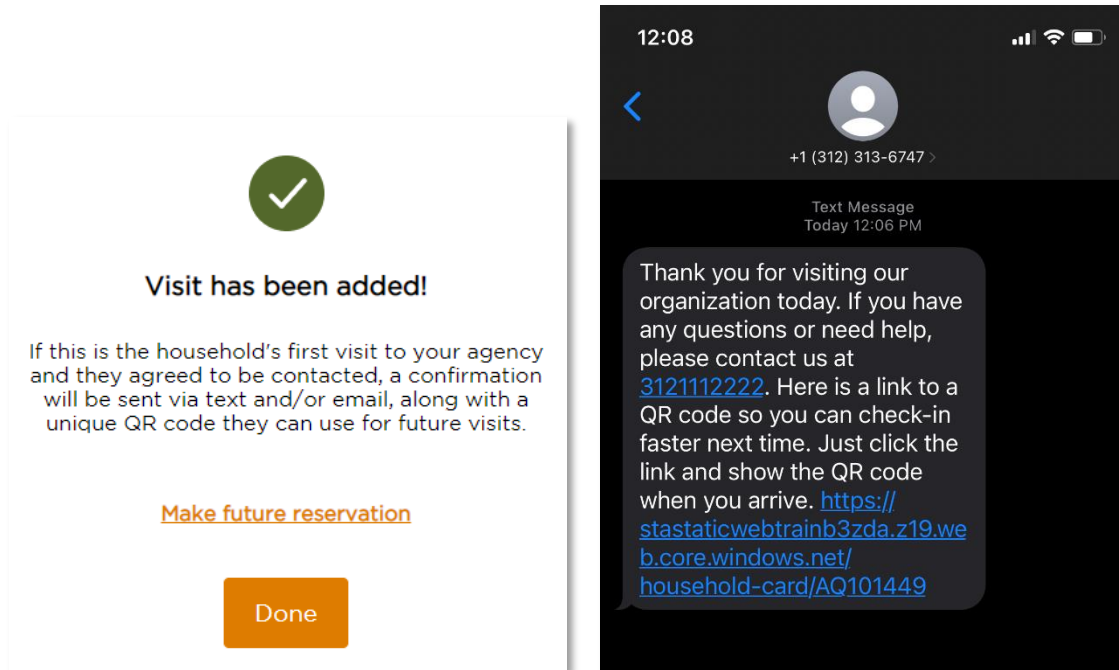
Visit has been added!

If this is the household's first visit to your agency and they agreed to be contacted, a confirmation will be sent via text and/or email, along with a unique QR code they can use for future visits.

Make future reservation

Done

12:08

+1 (312) 313-6747

Text Message
Today 12:06 PM

Thank you for visiting our organization today. If you have any questions or need help, please contact us at 3121112222. Here is a link to a QR code so you can check-in faster next time. Just click the link and show the QR code when you arrive. https://stastaticwebtrainb3zda.z19.web.core.windows.net/household-card/AQ101449